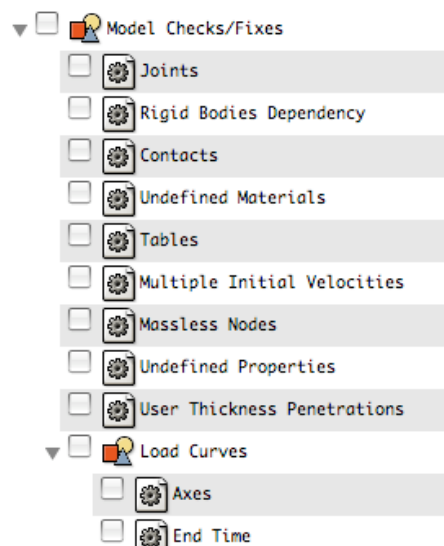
Model Checks/Fixes

Joints

Rigid Bodies Dependency

Contacts

Undefined Materials

Tables

Multiple Initial Velocities

Massless Nodes

Undefined Properties

User Thickness Penetrations

Load Curves

Axes

End Time